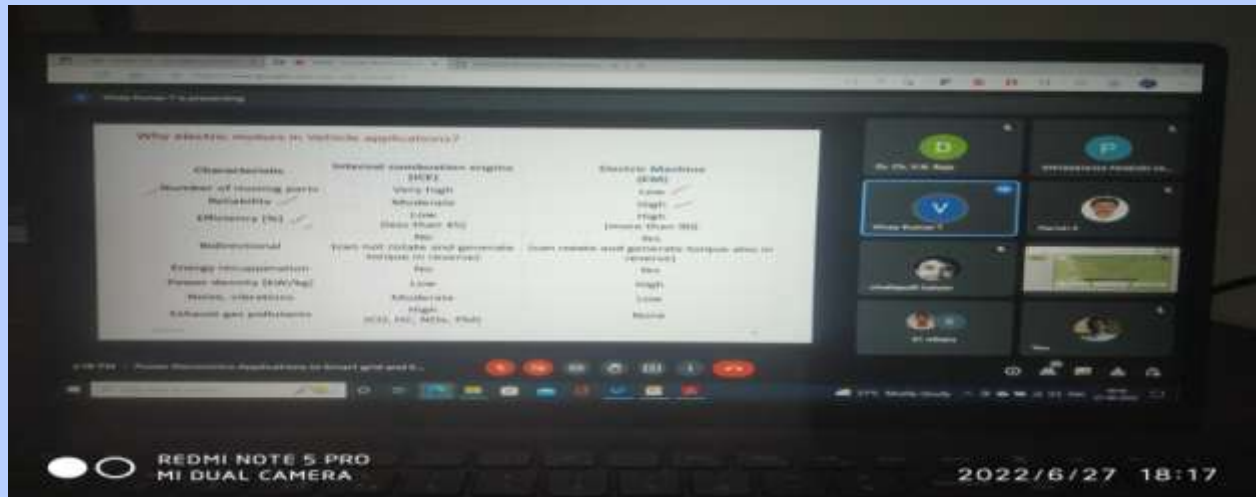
Vinay Kumar T is presenting

Why Electric motors in Vehicle applications?

| Characteristic | Internal combustion engine (ICE) | Electric Machine (EM) |
|---|---|---|
| Number of moving parts | Very high | Low |
| Reliability | Moderate | High |
| Efficiency (%) | Low (less than 4%) | High (more than 90) |
| Bidirectional | No (can not rotate and generate torque in reverse) | Yes (can rotate and generate torque also in reverse) |
| Energy recuperation | No | Yes |
| Power density (kW/kg) | Low | High |
| Noise, vibrations | Moderate | Low |
| Exhaust gas pollutants | High (CO, HC, NOx, PM) | None |

D
P
V
Vinay Kumar T

REDMI NOTE 5 PRO
MI DUAL CAMERA

2022/6/27 18:17